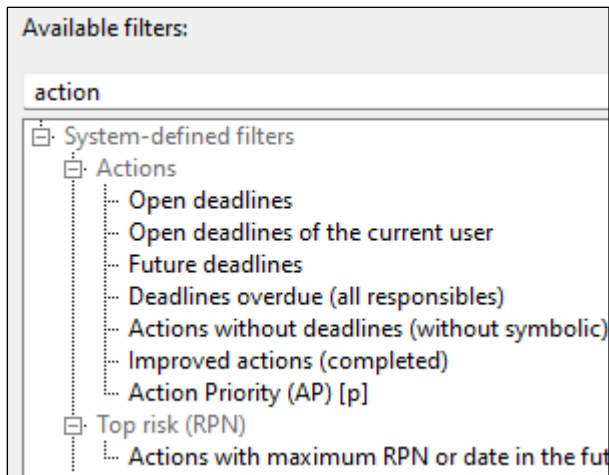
Available filters:

action

System-defined filters
Actions
Open deadlines
Open deadlines of the current user
Future deadlines
Deadlines overdue (all responsibles)
Actions without deadlines (without symbolic)
Improved actions (completed)
Action Priority (AP) [p]
Top risk (RPN)
Actions with maximum RPN or date in the fut